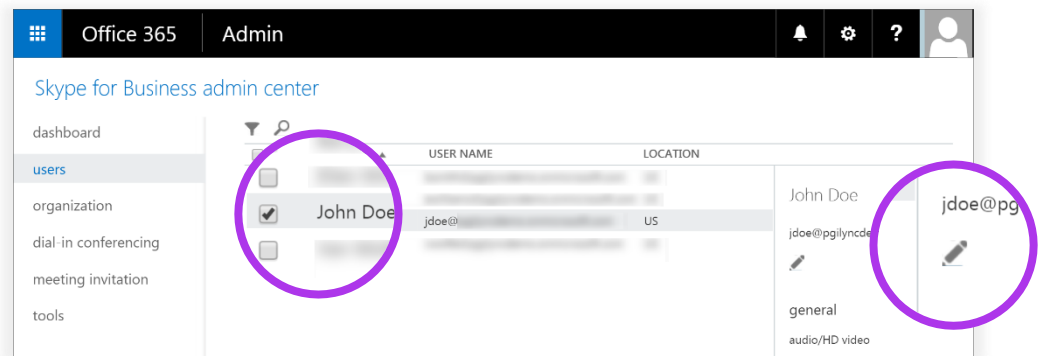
Office 365 Admin

?

Skype for Business admin center

dashboard
users
organization
dial-in conferencing
meeting invitation
tools

| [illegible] | USER NAME | LOCATION |
|---|---|---|
| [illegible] | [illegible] | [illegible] |
| John Doe | jdoe@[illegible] | US |
| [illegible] | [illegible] | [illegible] |

John Doe
jdoe@pgilyncde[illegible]

general
audio/HD video

jdoe@pg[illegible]